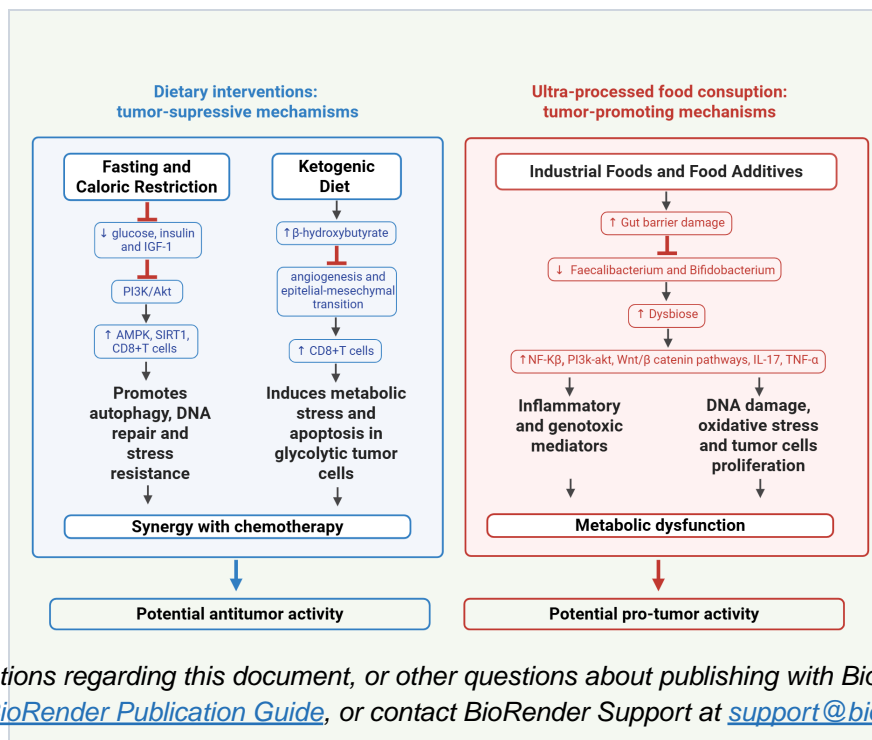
Dietary interventions: tumor-supressive mechanisms

Fasting and Caloric Restriction

↓ glucose, insulin and IGF-1

PI3K/Akt

↑ AMPK, SIRT1, CD8+T cells

Promotes autophagy, DNA repair and stress resistance

Ketogenic Diet

↑β-hydroxybutyrate

angiogenesis and epitelial-mesechymal transition

↑ CD8+T cells

Induces metabolic stress and apoptosis in glycolytic tumor cells

Synergy with chemotherapy

Potential antitumor activity

Ultra-processed food consuption: tumor-promoting mechanisms

Industrial Foods and Food Additives

↑ Gut barrier damage

↓ Faecalibacterium and Bifidobacterium

↑ Dysbiose

↑NF-Kβ, PI3k-akt, Wnt/β catenin pathways, IL-17, TNF-α

Inflammatory and genotoxic mediators

DNA damage, oxidative stress and tumor cells proliferation

Metabolic dysfunction

Potential pro-tumor activity

tions regarding this document, or other questions about publishing with Bio
ioRender Publication Guide, or contact BioRender Support at support@bio